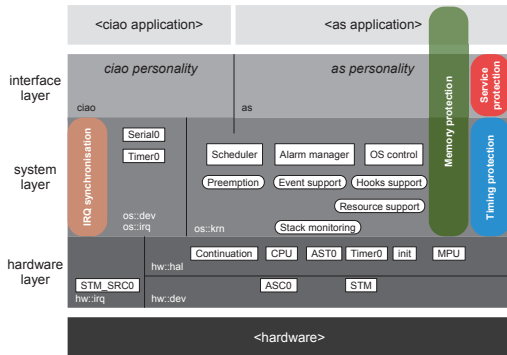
<ciao application>

<as application>

interface layer

ciao personality

as personality

ciao

as

Memory protection

Service protection

system layer

IRQ synchronisation

Serial0

Timer0

os::dev
os::irq

Scheduler

Alarm manager

OS control

Preemption

Event support

Hooks support

Resource support

os::krn

Stack monitoring

Timing protection

hardware layer

hw::hal

Continuation

CPU

AST0

Timer0

init

MPU

STM_SRC0

hw::irq

hw::dev

ASC0

STM

<hardware>